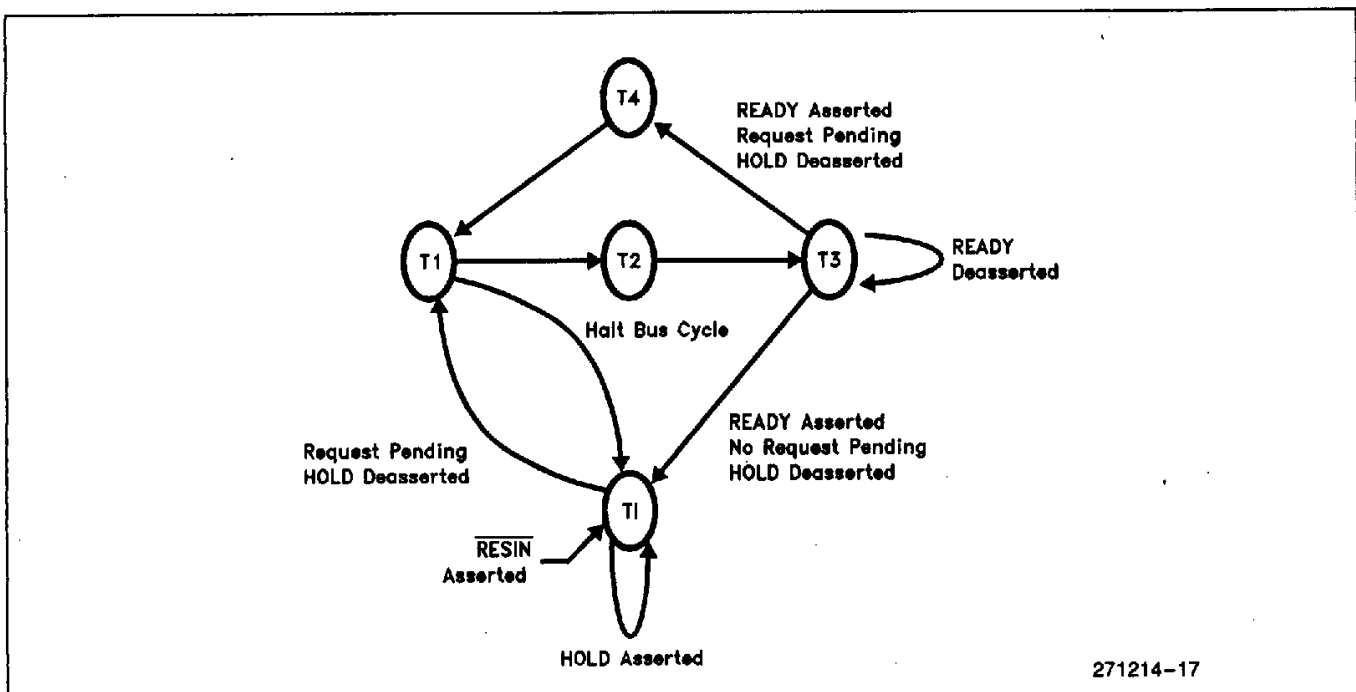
T4

READY Asserted
Request Pending
HOLD Deasserted

T1

T2

T3

READY
Deasserted

Halt Bus Cycle

READY Asserted
No Request Pending
HOLD Deasserted

Request Pending
HOLD Deasserted

TI

$\overline{RESIN}$
Asserted

HOLD Asserted

271214-17